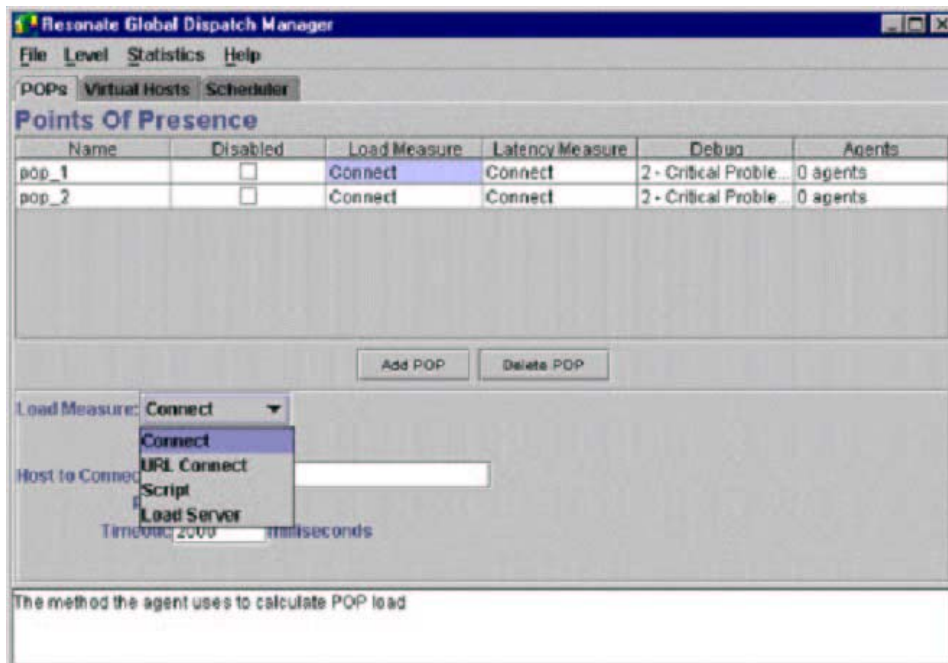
Resonate Global Dispatch Manager

File Level Statistics Help

POPs Virtual Hosts Scheduler

Points Of Presence

| Name | Disabled | Load Measure | Latency Measure | Debug | Agents |
|---|---|---|---|---|---|
| pop_1 | ☐ | Connect | Connect | 2 - Critical Proble... | 0 agents |
| pop_2 | ☐ | Connect | Connect | 2 - Critical Proble... | 0 agents |

Add POP Delete POP

Load Measure: Connect

Connect
URL Connect
Script
Load Server

Host to Connec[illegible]

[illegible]

Timeout: 2000 milliseconds

The method the agent uses to calculate POP load